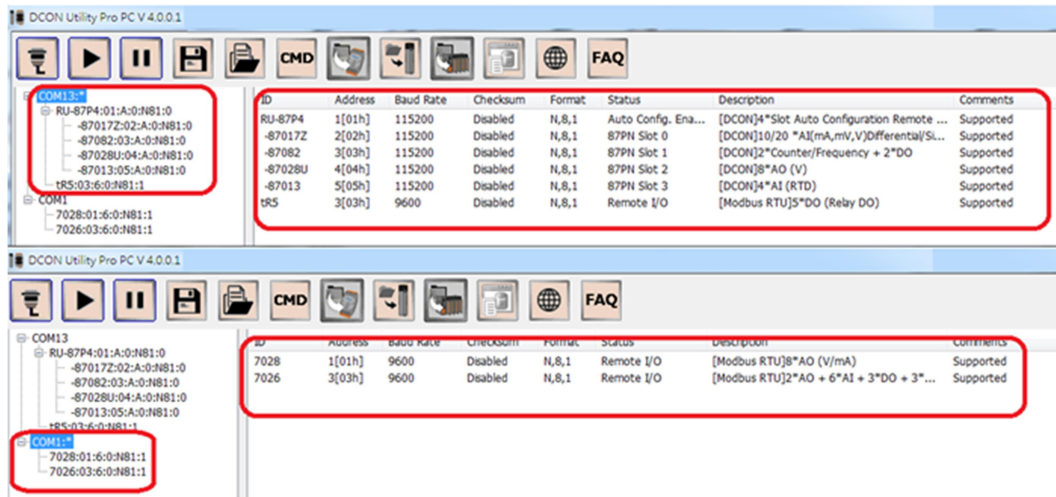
DCON Utility Pro PC V 4.0.0.1

CMD FAQ

COM13:*
RU-87P4:01:A:0:N81:0
-87017Z:02:A:0:N81:0
-87082:03:A:0:N81:0
-87028U:04:A:0:N81:0
-87013:05:A:0:N81:0
tR5:03:6:0:N81:1
COM1
7028:01:6:0:N81:1
7026:03:6:0:N81:1

| ID | Address | Baud Rate | Checksum | Format | Status | Description | Comments |
|---|---|---|---|---|---|---|---|
| RU-87P4 | 1[01h] | 115200 | Disabled | N,8,1 | Auto Config. Ena... | [DCON]4*Slot Auto Configuration Remote ... | Supported |
| -87017Z | 2[02h] | 115200 | Disabled | N,8,1 | 87PN Slot 0 | [DCON]10/20 *AI(mA,mV,V)Differential/Si... | Supported |
| -87082 | 3[03h] | 115200 | Disabled | N,8,1 | 87PN Slot 1 | [DCON]2*Counter/Frequency + 2*DO | Supported |
| -87028U | 4[04h] | 115200 | Disabled | N,8,1 | 87PN Slot 2 | [DCON]8*AO (V) | Supported |
| -87013 | 5[05h] | 115200 | Disabled | N,8,1 | 87PN Slot 3 | [DCON]4*AI (RTD) | Supported |
| tR5 | 3[03h] | 9600 | Disabled | N,8,1 | Remote I/O | [Modbus RTU]5*DO (Relay DO) | Supported |

DCON Utility Pro PC V 4.0.0.1

CMD FAQ

COM13
RU-87P4:01:A:0:N81:0
-87017Z:02:A:0:N81:0
-87082:03:A:0:N81:0
-87028U:04:A:0:N81:0
-87013:05:A:0:N81:0
tR5:03:6:0:N81:1
COM1:*
7028:01:6:0:N81:1
7026:03:6:0:N81:1

| ID | Address | Baud Rate | Checksum | Format | Status | Description | Comments |
|---|---|---|---|---|---|---|---|
| 7028 | 1[01h] | 9600 | Disabled | N,8,1 | Remote I/O | [Modbus RTU]8*AO (V/mA) | Supported |
| 7026 | 3[03h] | 9600 | Disabled | N,8,1 | Remote I/O | [Modbus RTU]2*AO + 6*AI + 3*DO + 3*... | Supported |